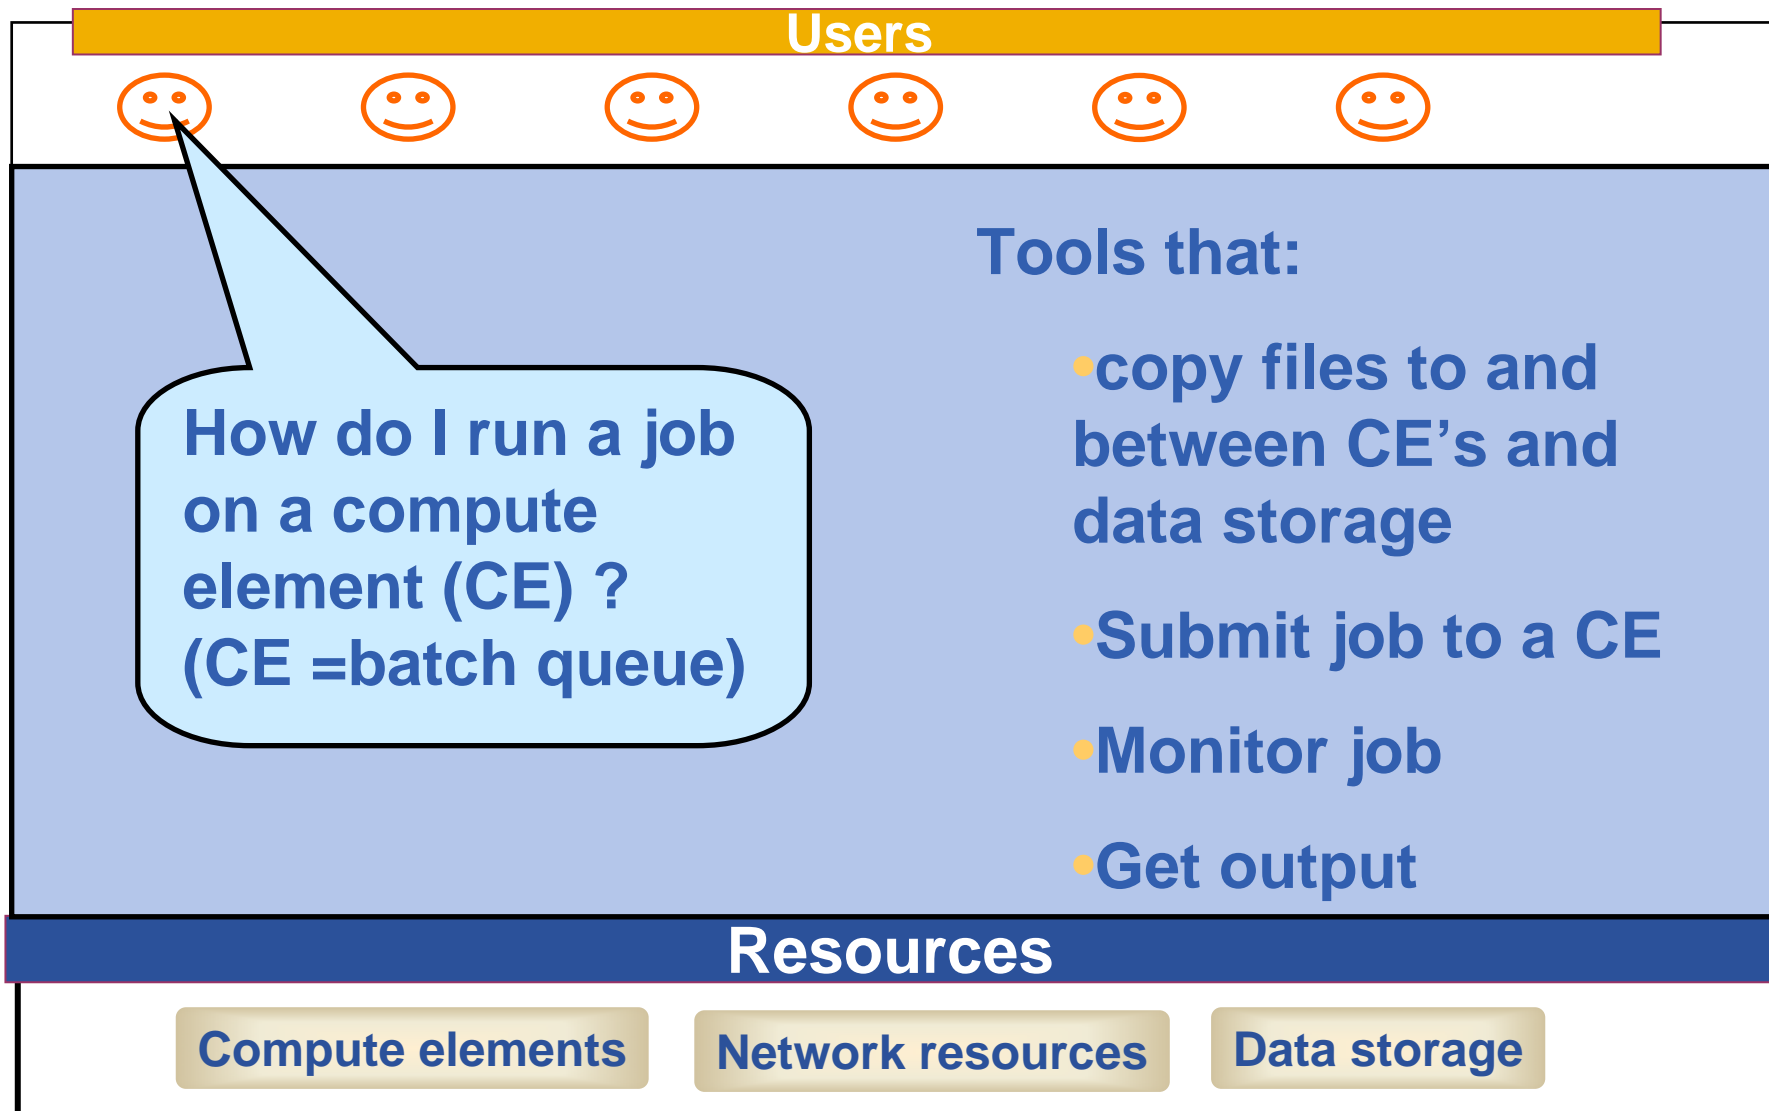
Users

How do I run a job on a compute element (CE) ? (CE =batch queue)

Tools that:

•copy files to and between CE’s and data storage

•Submit job to a CE

•Monitor job

•Get output

Resources

Compute elements

Network resources

Data storage